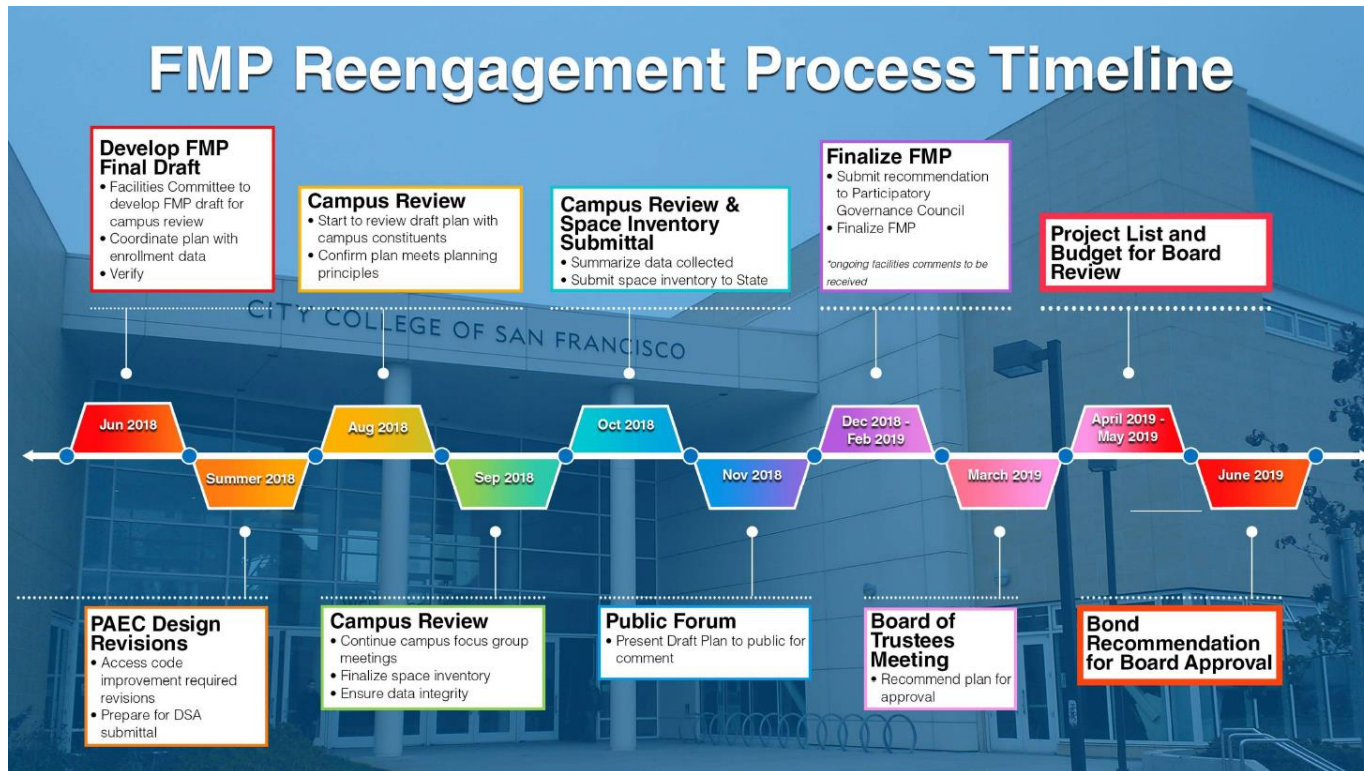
FMP Reengagement Process Timeline

Develop FMP Final Draft
• Facilities Committee to develop FMP draft for campus review
• Coordinate plan with enrollment data
• Verify

Campus Review
• Start to review draft plan with campus constituents
• Confirm plan meets planning principles

Campus Review & Space Inventory Submittal
• Summarize data collected
• Submit space inventory to State

Finalize FMP
• Submit recommendation to Participatory Governance Council
• Finalize FMP
*ongoing facilities comments to be received

Project List and Budget for Board Review

CITY COLLEGE OF SAN FRANCISCO

Jun 2018
Summer 2018
Aug 2018
Sep 2018
Oct 2018
Nov 2018
Dec 2018 - Feb 2019
March 2019
April 2019 - May 2019
June 2019

PAEC Design Revisions
• Access code improvement required revisions
• Prepare for DSA submittal

Campus Review
• Continue campus focus group meetings
• Finalize space inventory
• Ensure data integrity

Public Forum
• Present Draft Plan to public for comment

Board of Trustees Meeting
• Recommend plan for approval

Bond Recommendation for Board Approval